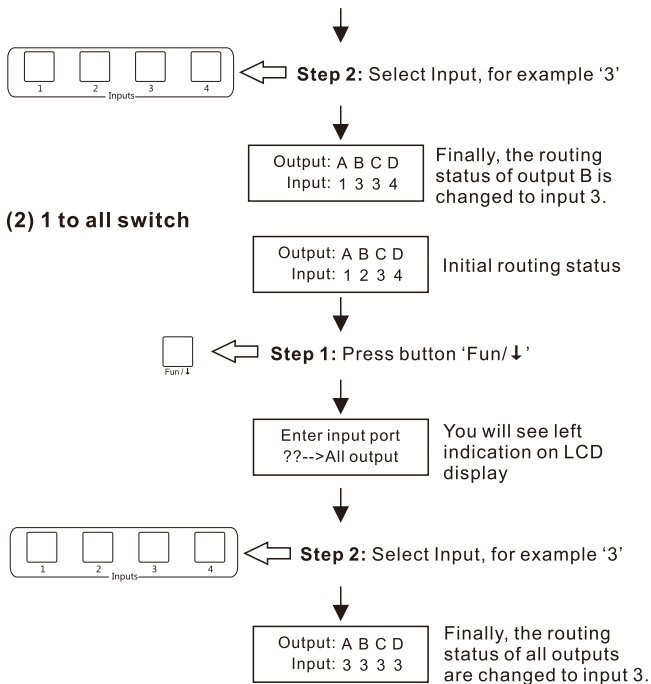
1 2 3 4
Inputs

Step 2: Select Input, for example '3'

Output: A B C D
Input: 1 3 3 4

Finally, the routing status of output B is changed to input 3.

(2) 1 to all switch

Output: A B C D
Input: 1 2 3 4

Initial routing status

Fun/↓

Step 1: Press button 'Fun/↓'

Enter input port
??-->All output

You will see left indication on LCD display

1 2 3 4
Inputs

Step 2: Select Input, for example '3'

Output: A B C D
Input: 3 3 3 3

Finally, the routing status of all outputs are changed to input 3.